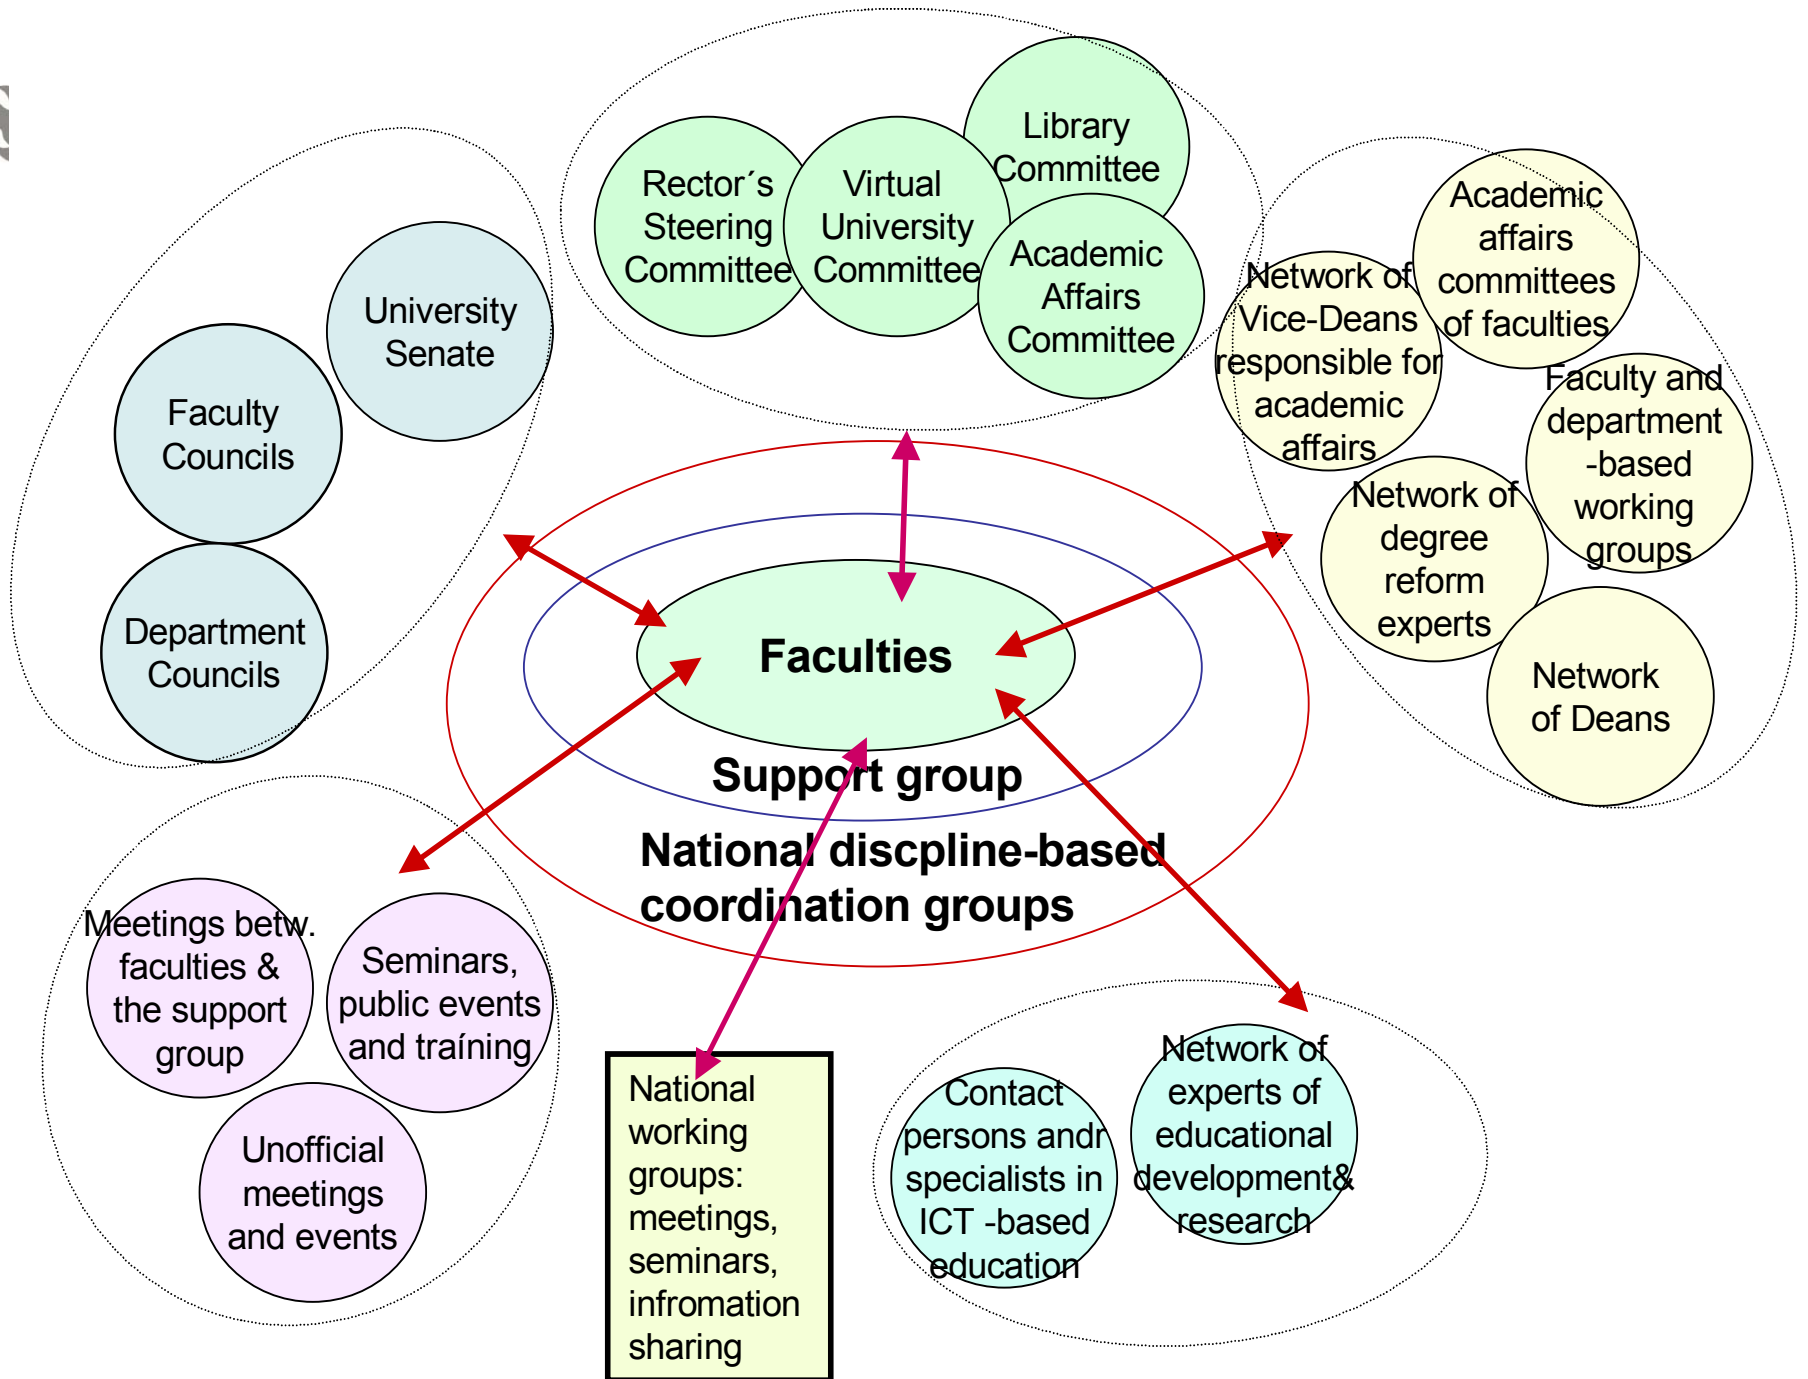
Rector´s Steering Committee

Virtual University Committee

Library Committee

Academic Affairs Committee

University Senate

Faculty Councils

Department Councils

Academic affairs committees of faculties

Network of Vice-Deans responsible for academic affairs

Faculty and department -based working groups

Network of degree reform experts

Network of Deans

Faculties

Support group

National discpline-based coordination groups

Meetings betw. faculties & the support group

Seminars, public events and traíning

Unofficial meetings and events

National working groups: meetings, seminars, infromation sharing

Contact persons andr specialists in ICT -based education

Network of experts of educational development& research